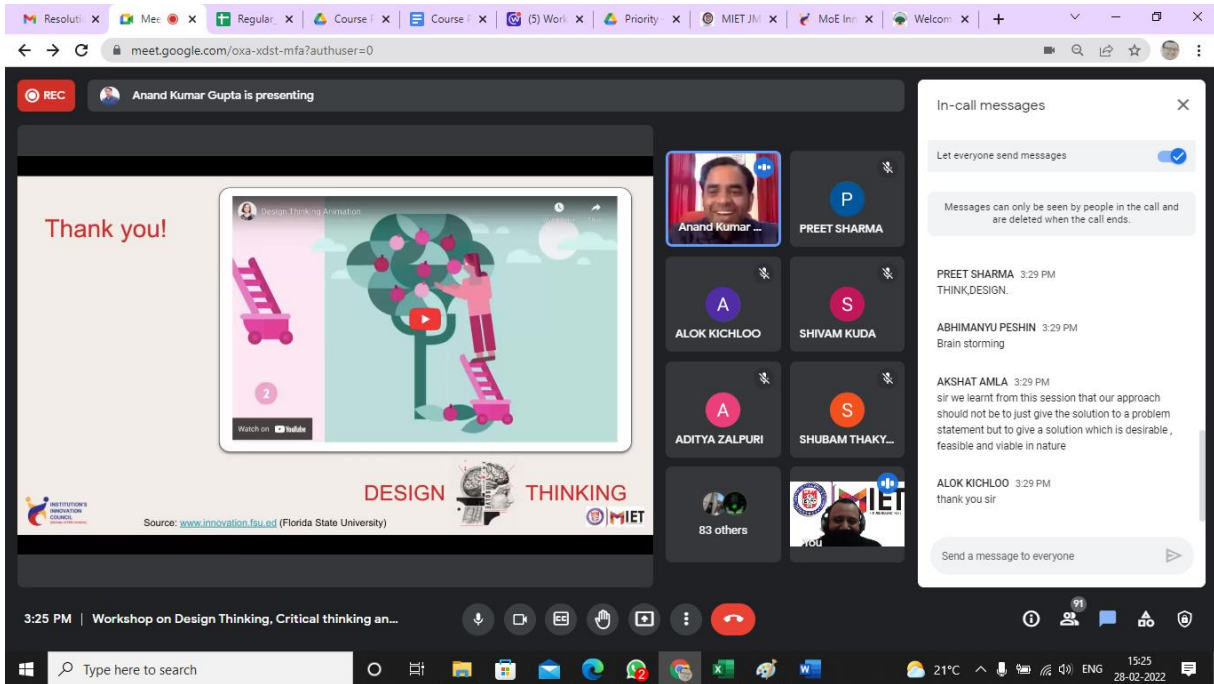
Resoluti ×  Mee ×  Regular ×  Course ×  Course ×  (5) Work ×  Priority ×  MIET JM ×  MoE Inn ×  Welcom ×  +

meet.google.com/oxa-xdst-mfa?authuser=0

REC

Anand Kumar Gupta is presenting

Thank you!

Design Thinking Animation

Watch on YouTube

2

DESIGN THINKING

INSTITUTION'S INNOVATION COUNCIL

Source: www.innovation.fsu.ed (Florida State University)

MIET

Anand Kumar ...

P
PREET SHARMA

A
ALOK KICHLOO

S
SHIVAM KUDA

A
ADITYA ZALPURI

S
SHUBAM THAKY...

83 others

MIET

You

In-call messages

Let everyone send messages

Messages can only be seen by people in the call and are deleted when the call ends.

PREET SHARMA 3:29 PM
THINK,DESIGN.

ABHIMANYU PESHIN 3:29 PM
Brain storming

AKSHAT AMLA 3:29 PM
sir we learnt from this session that our approach should not be to just give the solution to a problem statement but to give a solution which is desirable , feasible and viable in nature

ALOK KICHLOO 3:29 PM
thank you sir

Send a message to everyone

3:25 PM | Workshop on Design Thinking, Critical thinking an...

91

Type here to search

21°C ENG 15:25 28-02-2022